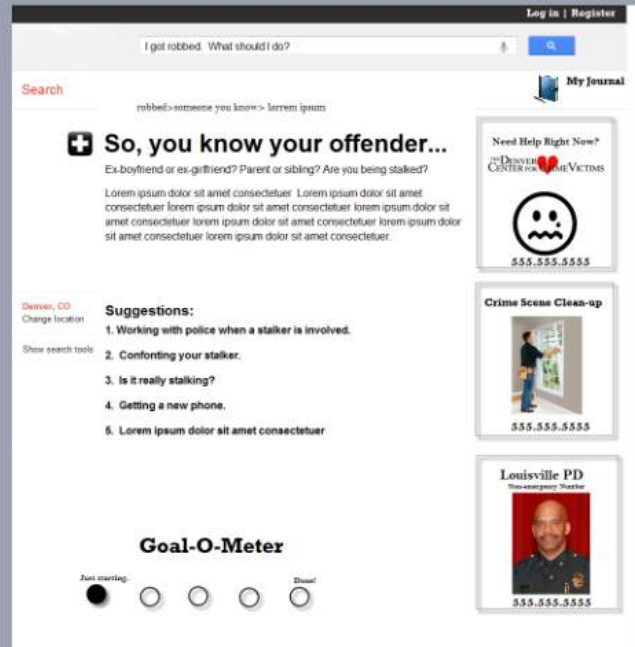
Log in | Register

I got robbed. What should I do?

Search

My Journal

robbed>someone you know> lorrem ipsum

So, you know your offender...

Ex-boyfriend or ex-girlfriend? Parent or sibling? Are you being stalked?

Lorem ipsum dolor sit amet consectetuer Lorem ipsum dolor sit amet consectetuer lorem ipsum dolor sit amet consectetuer lorem ipsum dolor sit amet consectetuer lorem ipsum dolor sit amet consectetuer lorem ipsum dolor sit amet consectetuer lorem ipsum dolor sit amet consectetuer.

Need Help Right Now?

THE DENVER CENTER FOR CRIME VICTIMS

555.555.5555

Denver, CO
Change location

Show search tools

Suggestions:

1. Working with police when a stalker is involved.

2. Confonting your stalker.

3. Is it really stalking?

4. Getting a new phone.

5. Lorem ipsum dolor sit amet consectetuer

Crime Scene Clean-up

555.555.5555

Louisville PD
Non-emergency Number

555.555.5555

Goal-O-Meter

Just starting.

Done!